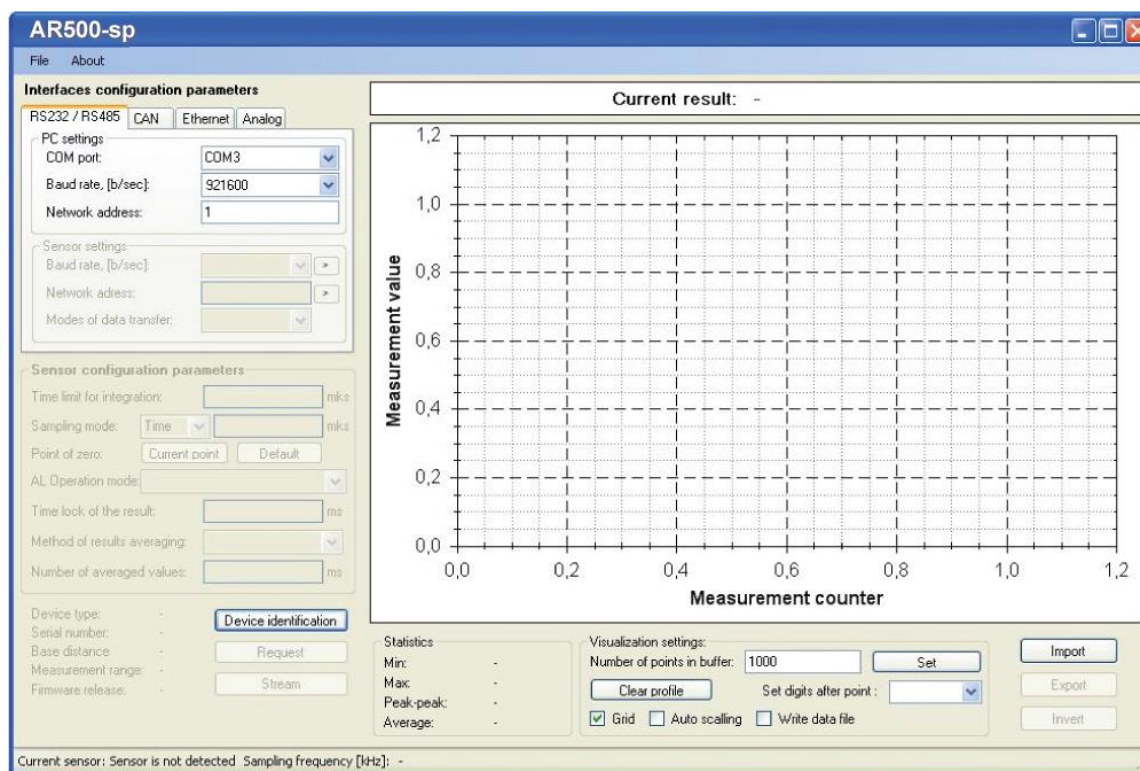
AR500-sp

File About

Interfaces configuration parameters

RS232 / RS485 | CAN | Ethernet | Analog

PC settings
COM port: COM3
Baud rate, [b/sec]: 921600
Network address: 1

Sensor settings
Baud rate, [b/sec]: >
Network adress: >
Modes of data transfer:

Sensor configuration parameters
Time limit for integration: mks
Sampling mode: Time mks
Point of zero: Current point Default
AL Operation mode:
Time lock of the result: ms
Method of results averaging:
Number of averaged values: ms

Device type: -
Serial number: -
Base distance: -
Measurement range: -
Firmware release: -

Device identification
Request
Stream

Current result: -

1,2
1,0
0,8
0,6
0,4
0,2
0,0

Measurement value

0,0 0,2 0,4 0,6 0,8 1,0 1,2

Measurement counter

Statistics
Min: -
Max: -
Peak-peak: -
Average: -

Visualization settings:
Number of points in buffer: 1000 Set
Clear profile Set digits after point :
☑ Grid ☐ Auto scalling ☐ Write data file

Import
Export
Invert

Current sensor: Sensor is not detected Sampling frequency [kHz]: -